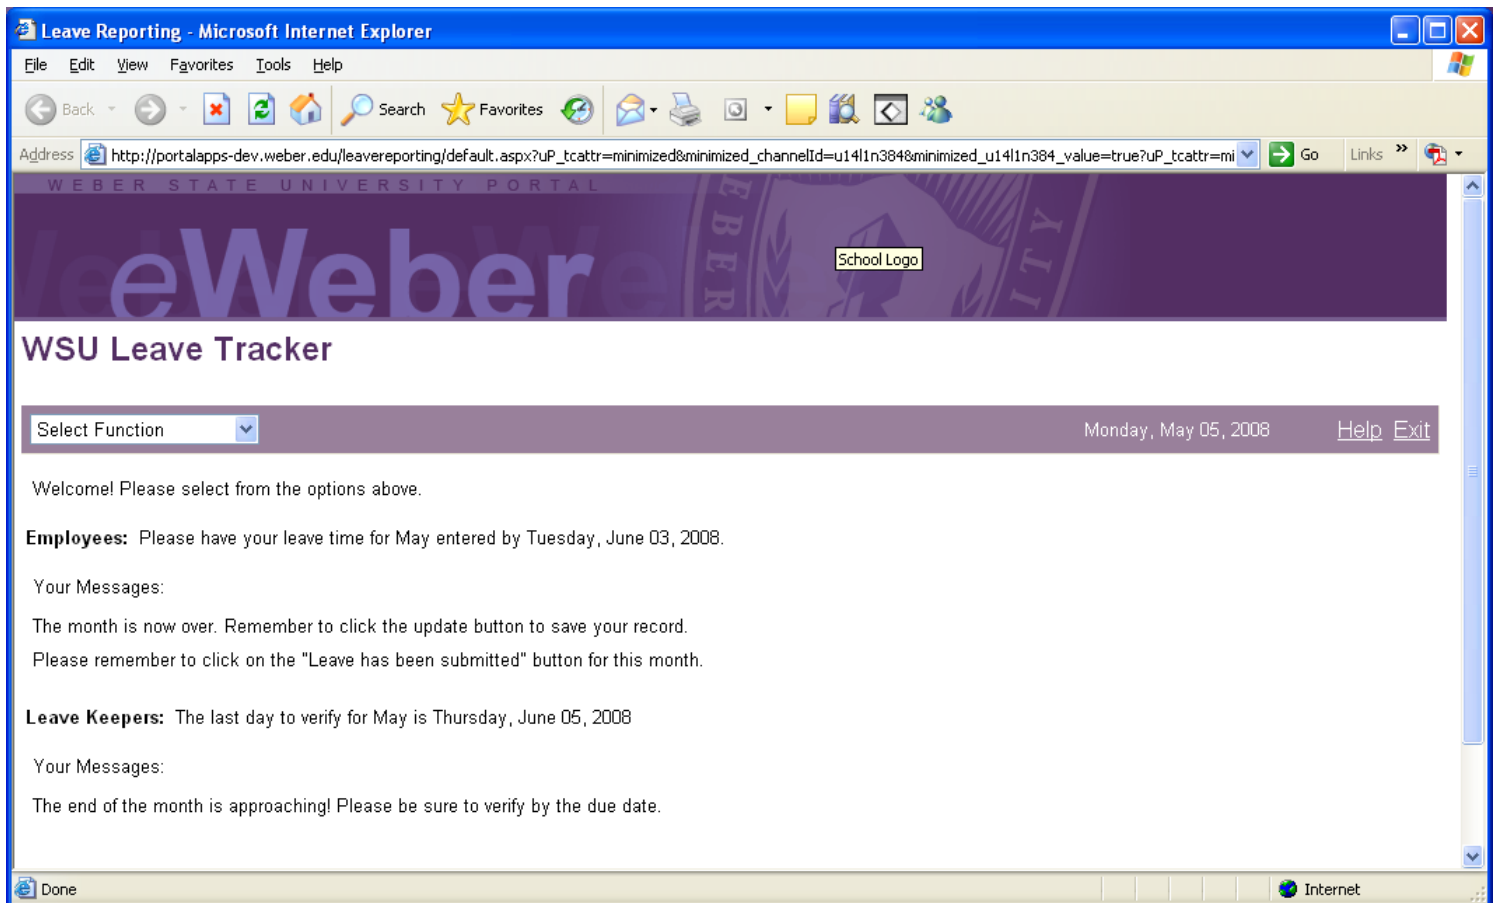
Leave Reporting - Microsoft Internet Explorer

File Edit View Favorites Tools Help

Back Search Favorites

Address http://portalapps-dev.weber.edu/leavereporting/default.aspx?uP_tcattr=minimized&minimized_channelId=u14l1n384&minimized_u14l1n384_value=true?uP_tcattr=mi Go Links

WEBER STATE UNIVERSITY PORTAL

eWeber

School Logo

WSU Leave Tracker

Select Function

Monday, May 05, 2008

Help Exit

Welcome! Please select from the options above.

**Employees:** Please have your leave time for May entered by Tuesday, June 03, 2008.

Your Messages:

The month is now over. Remember to click the update button to save your record.

Please remember to click on the "Leave has been submitted" button for this month.

**Leave Keepers:** The last day to verify for May is Thursday, June 05, 2008

Your Messages:

The end of the month is approaching! Please be sure to verify by the due date.

Done

Internet